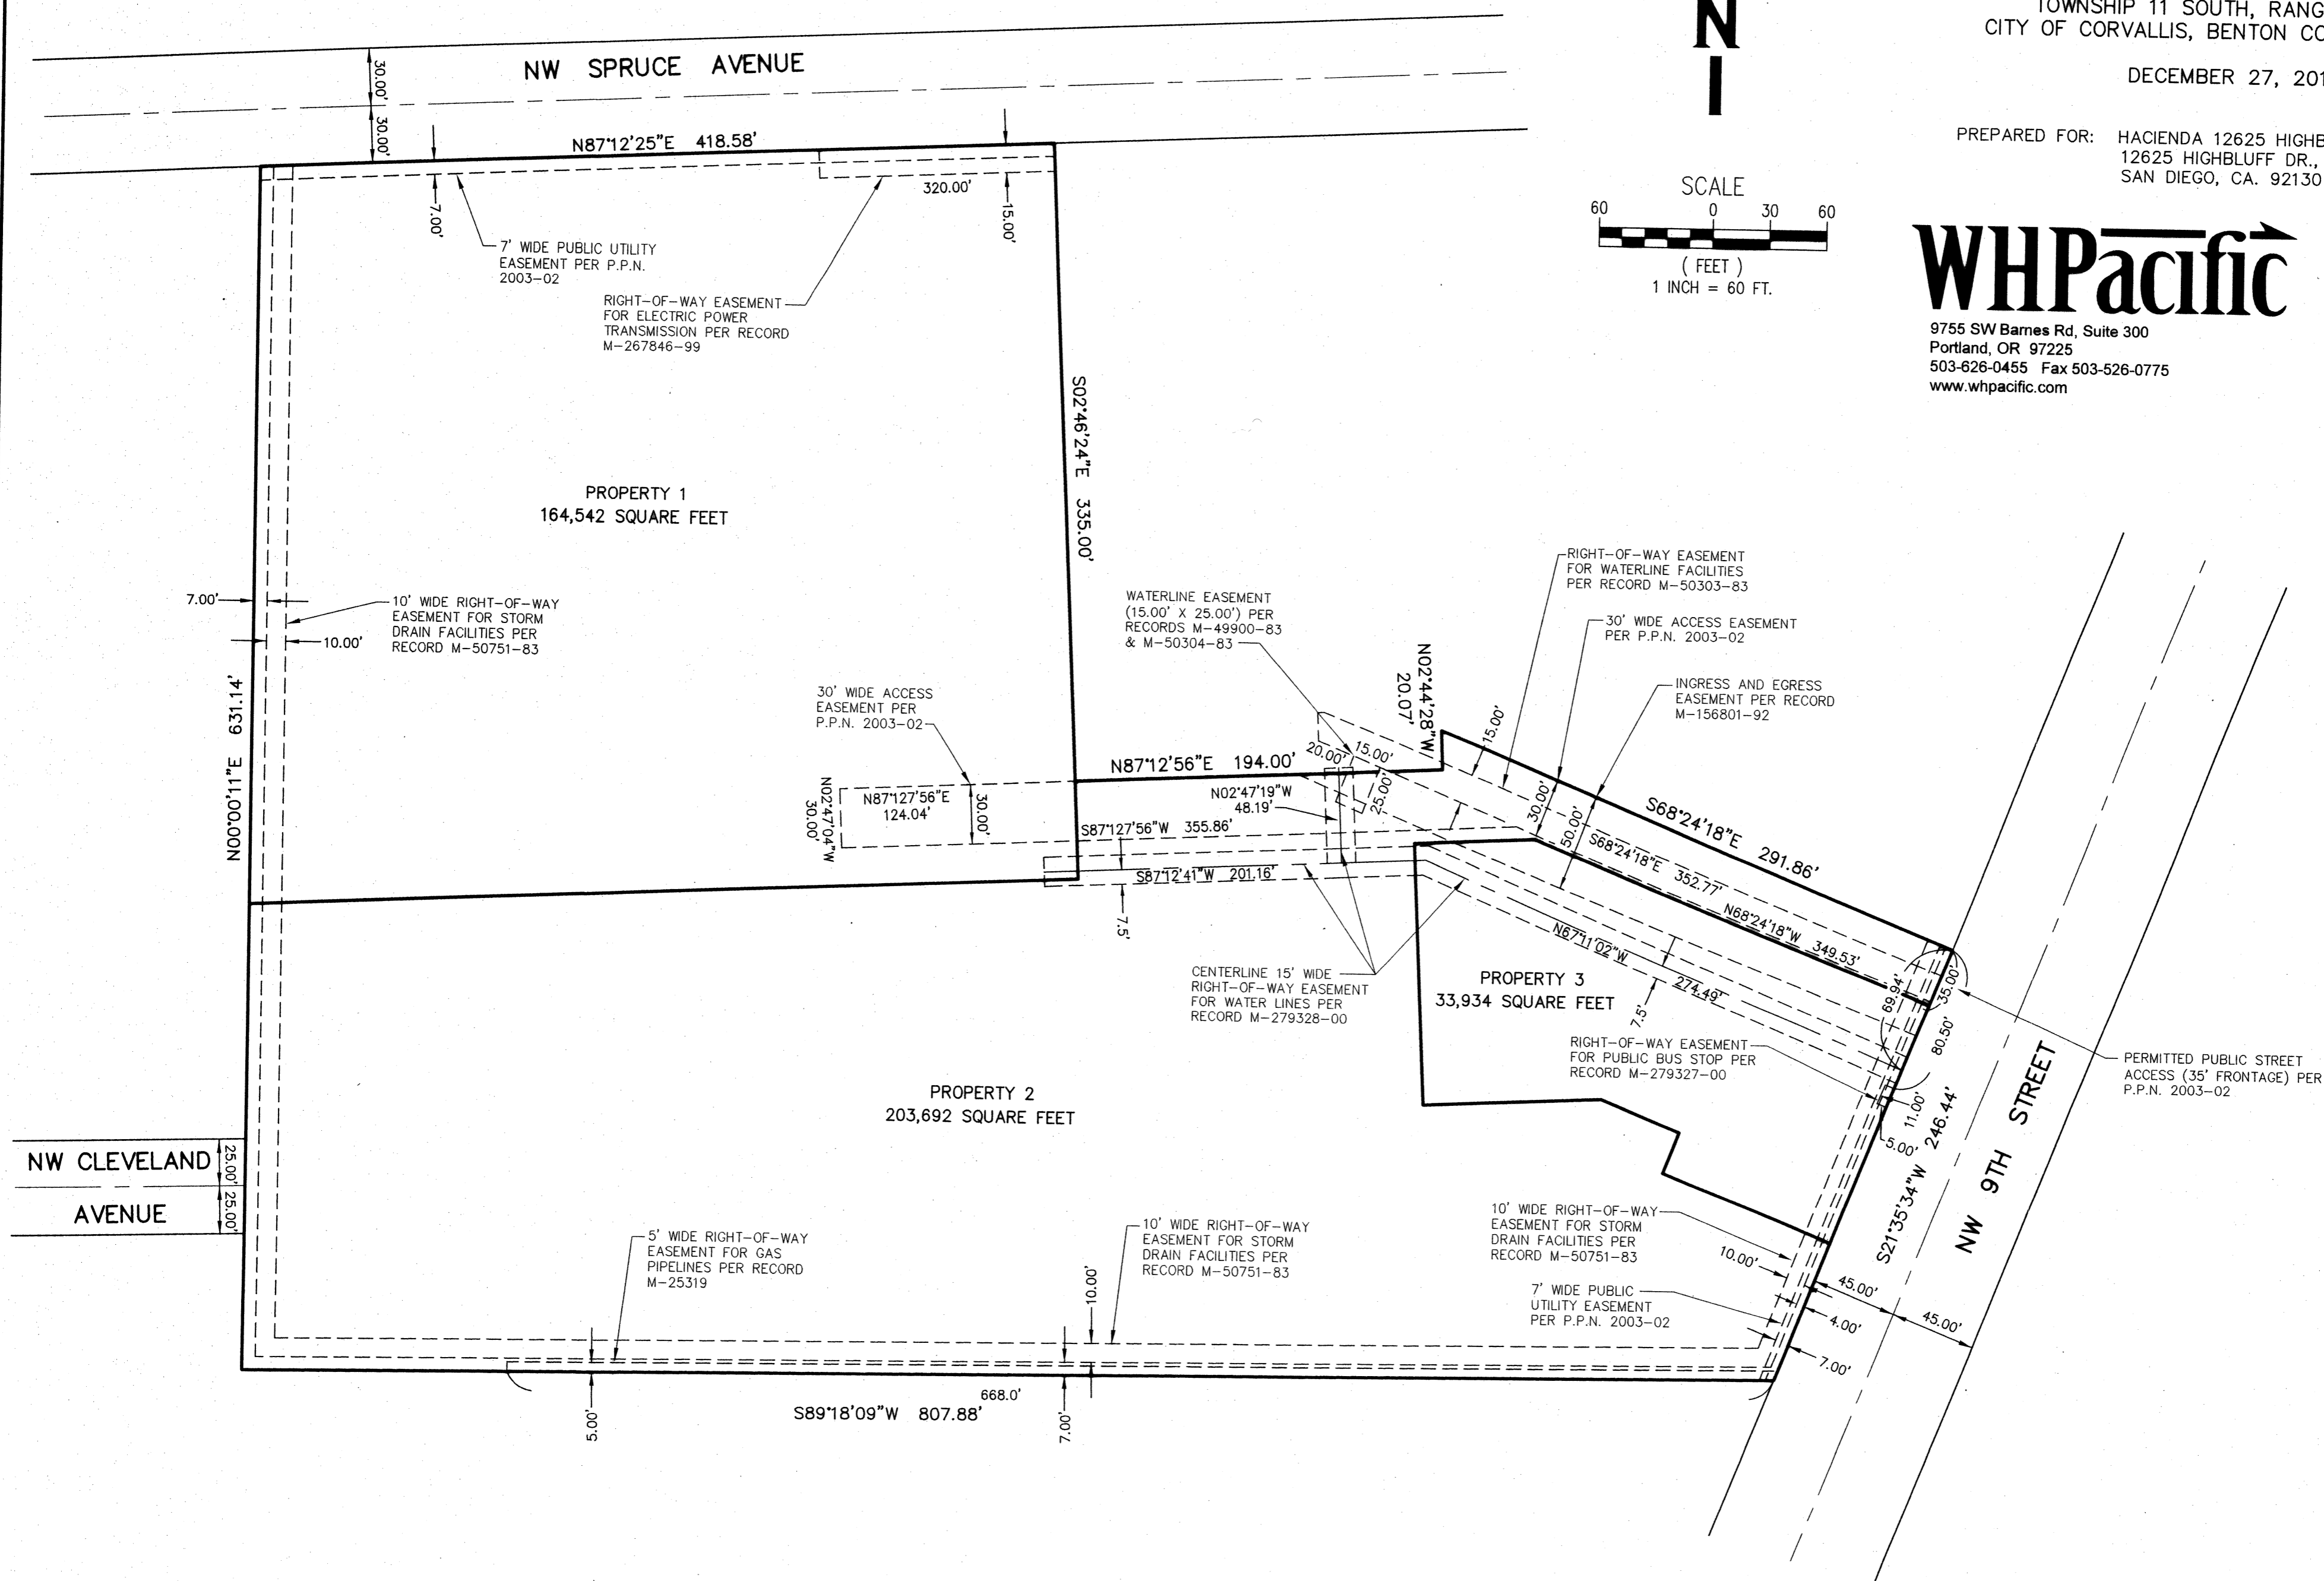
TOWNSHIP 11 SOUTH, RANG
CITY OF CORVALLIS, BENTON CO

DECEMBER 27, 201

PREPARED FOR: HACIENDA 12625 HIGHE
12625 HIGHBLUFF DR.,
SAN DIEGO, CA. 92130

N

SCALE
60 0 30 60
( FEET )
1 INCH = 60 FT.

WHPacific
9755 SW Barnes Rd, Suite 300
Portland, OR 97225
503-626-0455 Fax 503-526-0775
www.whpacific.com

NW SPRUCE AVENUE
30.00'
30.00'
N87°12'25"E 418.58'
320.00'
7.00'
15.00'
7' WIDE PUBLIC UTILITY EASEMENT PER P.P.N. 2003-02
RIGHT-OF-WAY EASEMENT FOR ELECTRIC POWER TRANSMISSION PER RECORD M-267846-99
S02°46'24"E 335.00'

PROPERTY 1
164,542 SQUARE FEET

7.00'
10.00'
10' WIDE RIGHT-OF-WAY EASEMENT FOR STORM DRAIN FACILITIES PER RECORD M-50751-83
N00°00'11"E 631.14'

30' WIDE ACCESS EASEMENT PER P.P.N. 2003-02
N02°47'04"W 30.00'
N87°127'56"E 124.04'
30.00'

WATERLINE EASEMENT (15.00' X 25.00') PER RECORDS M-49900-83 & M-50304-83
N02°44'28"W 20.07'
N87°12'56"E 194.00'
20.00'
15.00'
25.00'
N02°47'19"W 48.19'
S87°127'56"W 355.86'
S87°12'41"W 201.16'
7.5'

RIGHT-OF-WAY EASEMENT FOR WATERLINE FACILITIES PER RECORD M-50303-83
30' WIDE ACCESS EASEMENT PER P.P.N. 2003-02
INGRESS AND EGRESS EASEMENT PER RECORD M-156801-92
15.00'
30.00'
50.00'
S68°24'18"E 291.86'
S68°24'18"E 352.77'
N68°24'18"W 349.53'
N67°11'02"W 274.49'
7.5'

CENTERLINE 15' WIDE RIGHT-OF-WAY EASEMENT FOR WATER LINES PER RECORD M-279328-00

PROPERTY 3
33,934 SQUARE FEET

RIGHT-OF-WAY EASEMENT FOR PUBLIC BUS STOP PER RECORD M-279327-00
69.94'
35.00'
80.50'
11.00'
5.00'
S21°35'34"W 246.44'
NW 9TH STREET
PERMITTED PUBLIC STREET ACCESS (35' FRONTAGE) PER P.P.N. 2003-02

PROPERTY 2
203,692 SQUARE FEET

NW CLEVELAND AVENUE
25.00'
25.00'

5' WIDE RIGHT-OF-WAY EASEMENT FOR GAS PIPELINES PER RECORD M-25319
10' WIDE RIGHT-OF-WAY EASEMENT FOR STORM DRAIN FACILITIES PER RECORD M-50751-83
10.00'
10' WIDE RIGHT-OF-WAY EASEMENT FOR STORM DRAIN FACILITIES PER RECORD M-50751-83
10.00'
7' WIDE PUBLIC UTILITY EASEMENT PER P.P.N. 2003-02
45.00'
4.00'
7.00'
45.00'
668.0'
S89°18'09"W 807.88'
5.00'
7.00'